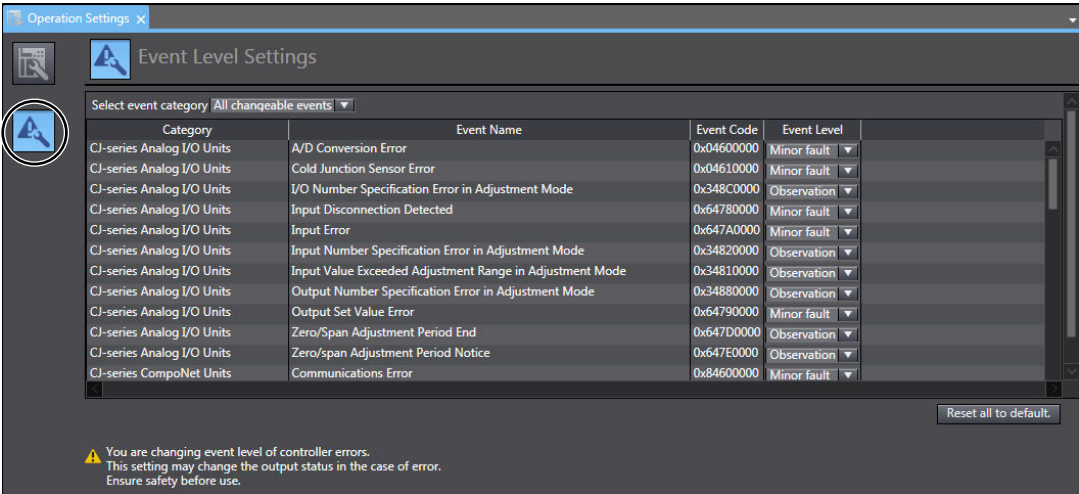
Operation Settings ×

Event Level Settings

Select event category All changeable events

| Category | Event Name | Event Code | Event Level |
|---|---|---|---|
| CJ-series Analog I/O Units | A/D Conversion Error | 0x04600000 | Minor fault |
| CJ-series Analog I/O Units | Cold Junction Sensor Error | 0x04610000 | Minor fault |
| CJ-series Analog I/O Units | I/O Number Specification Error in Adjustment Mode | 0x348C0000 | Observation |
| CJ-series Analog I/O Units | Input Disconnection Detected | 0x64780000 | Minor fault |
| CJ-series Analog I/O Units | Input Error | 0x647A0000 | Minor fault |
| CJ-series Analog I/O Units | Input Number Specification Error in Adjustment Mode | 0x34820000 | Observation |
| CJ-series Analog I/O Units | Input Value Exceeded Adjustment Range in Adjustment Mode | 0x34810000 | Observation |
| CJ-series Analog I/O Units | Output Number Specification Error in Adjustment Mode | 0x34880000 | Observation |
| CJ-series Analog I/O Units | Output Set Value Error | 0x64790000 | Minor fault |
| CJ-series Analog I/O Units | Zero/Span Adjustment Period End | 0x647D0000 | Observation |
| CJ-series Analog I/O Units | Zero/span Adjustment Period Notice | 0x647E0000 | Observation |
| CJ-series CompoNet Units | Communications Error | 0x84600000 | Minor fault |

Reset all to default.

You are changing event level of controller errors.
This setting may change the output status in the case of error.
Ensure safety before use.